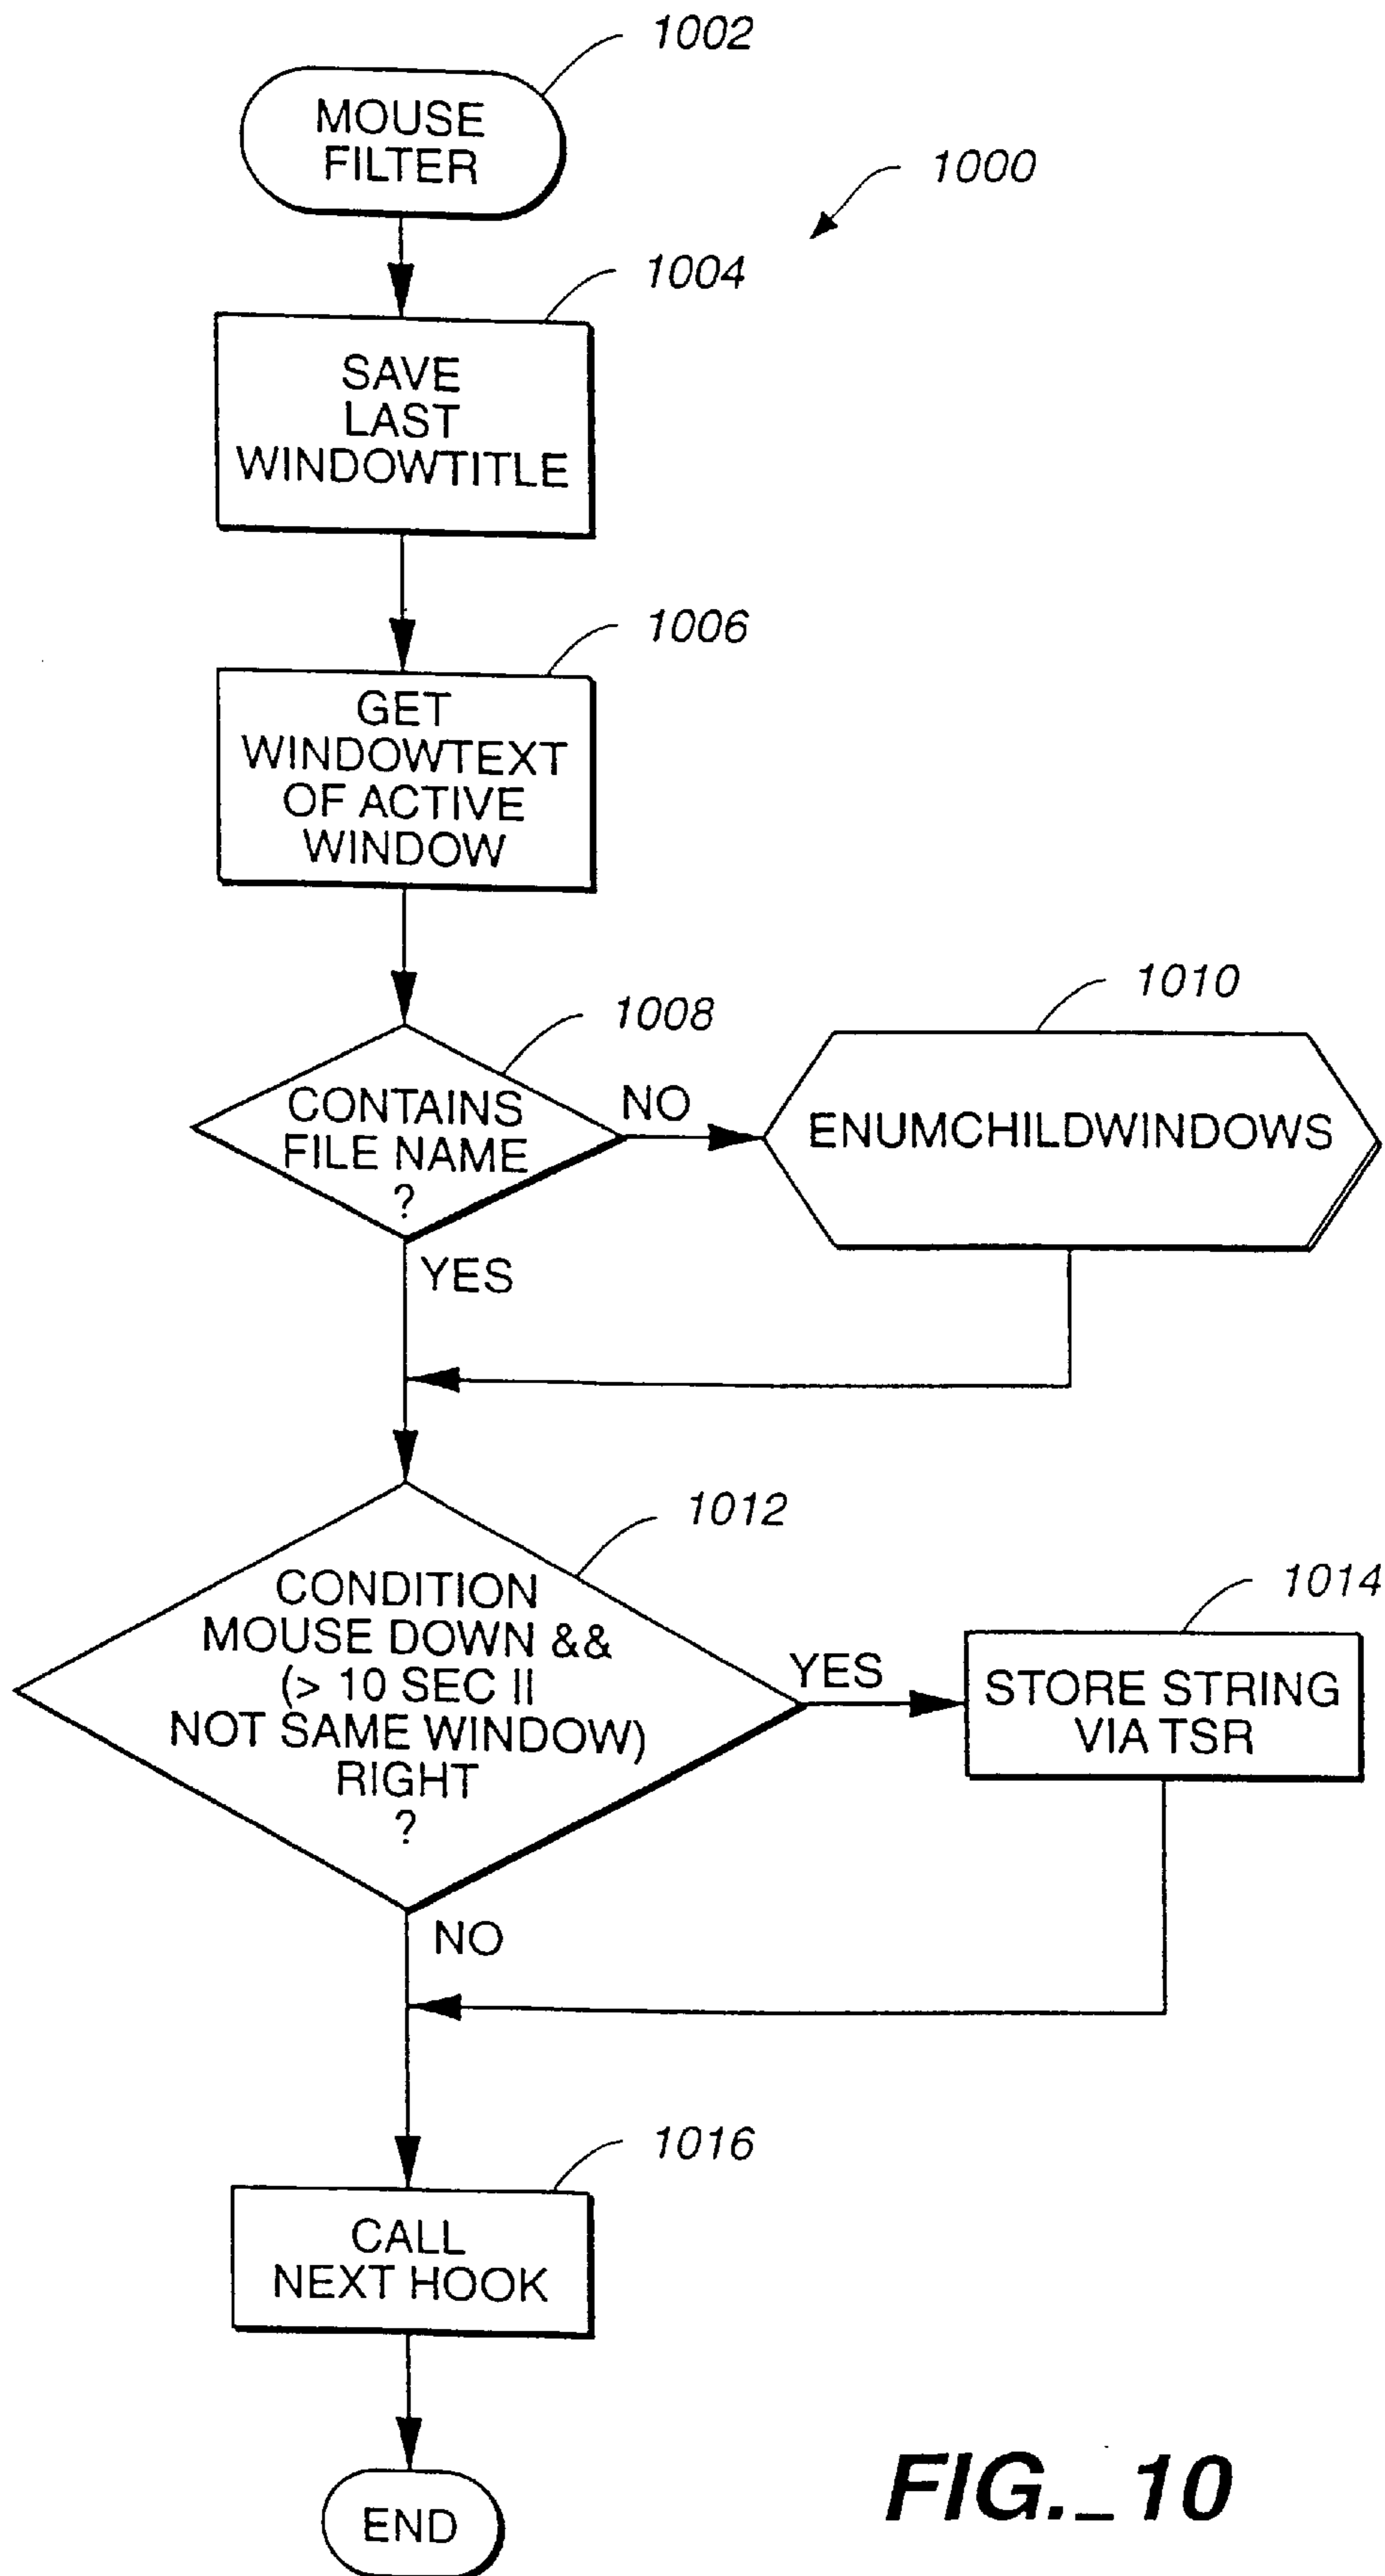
1002

MOUSE FILTER

1000

1004

SAVE LAST WINDOWTITLE

1006

GET WINDOWTEXT OF ACTIVE WINDOW

1008

CONTAINS FILE NAME ?

NO

1010

ENUMCHILDWINDOWS

YES

1012

CONDITION MOUSE DOWN && (> 10 SEC II NOT SAME WINDOW) RIGHT ?

YES

1014

STORE STRING VIA TSR

NO

1016

CALL NEXT HOOK

END

FIG._10